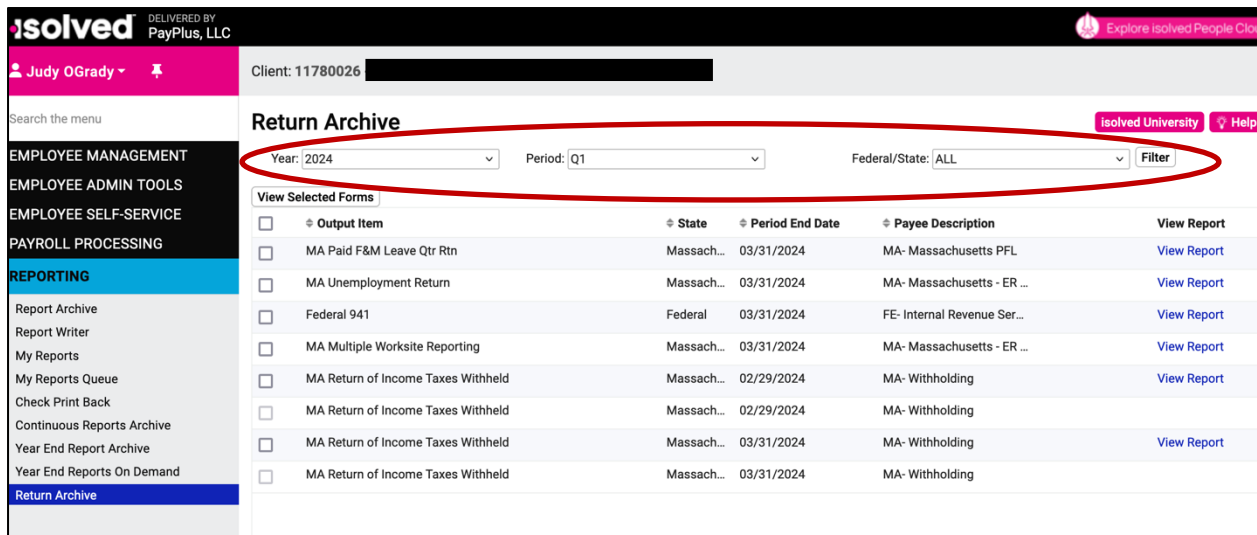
isolved DELIVERED BY PayPlus, LLC

Explore isolved People Clo

Judy OGrady

Search the menu

EMPLOYEE MANAGEMENT
EMPLOYEE ADMIN TOOLS
EMPLOYEE SELF-SERVICE
PAYROLL PROCESSING
REPORTING

Report Archive
Report Writer
My Reports
My Reports Queue
Check Print Back
Continuous Reports Archive
Year End Report Archive
Year End Reports On Demand
Return Archive

Client: 11780026

Return Archive

isolved University Help

Year: 2024 Period: Q1 Federal/State: ALL Filter

View Selected Forms

| | Output Item | State | Period End Date | Payee Description | View Report |
|---|---|---|---|---|---|
| | MA Paid F&M Leave Qtr Rtn | Massach... | 03/31/2024 | MA- Massachusetts PFL | View Report |
| | MA Unemployment Return | Massach... | 03/31/2024 | MA- Massachusetts - ER ... | View Report |
| | Federal 941 | Federal | 03/31/2024 | FE- Internal Revenue Ser... | View Report |
| | MA Multiple Worksite Reporting | Massach... | 03/31/2024 | MA- Massachusetts - ER ... | View Report |
| | MA Return of Income Taxes Withheld | Massach... | 02/29/2024 | MA- Withholding | View Report |
| | MA Return of Income Taxes Withheld | Massach... | 02/29/2024 | MA- Withholding | |
| | MA Return of Income Taxes Withheld | Massach... | 03/31/2024 | MA- Withholding | View Report |
| | MA Return of Income Taxes Withheld | Massach... | 03/31/2024 | MA- Withholding | |